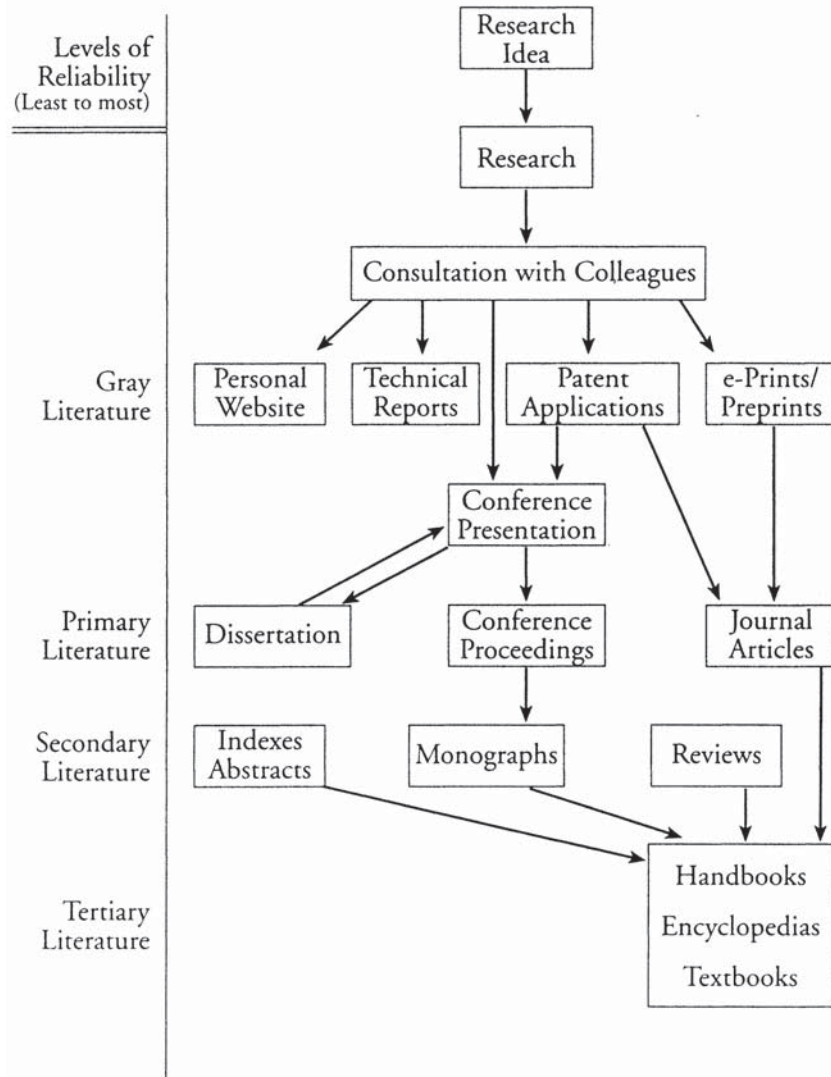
Levels of Reliability (Least to most)

Research Idea

Research

Consultation with Colleagues

Gray Literature

Personal Website

Technical Reports

Patent Applications

e-Prints/ Preprints

Conference Presentation

Primary Literature

Dissertation

Conference Proceedings

Journal Articles

Secondary Literature

Indexes Abstracts

Monographs

Reviews

Tertiary Literature

Handbooks

Encyclopedias

Textbooks